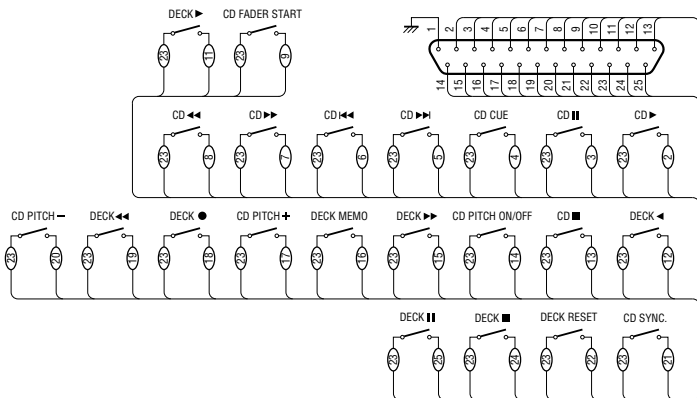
DECK ► CD FADER START

23 11 23 9

1 2 3 4 5 6 7 8 9 10 11 12 13
14 15 16 17 18 19 20 21 22 23 24 25

CD ◄◄ CD ►► CD |◄◄ CD ►►| CD CUE CD ❚❚ CD ►

23 8 23 7 23 6 23 5 23 4 23 3 23 2

CD PITCH − DECK ◄◄ DECK ● CD PITCH + DECK MEMO DECK ►► CD PITCH ON/OFF CD ■ DECK ◄

23 20 23 19 23 18 23 17 23 16 23 15 23 14 23 13 23 12

DECK ❚❚ DECK ■ DECK RESET CD SYNC.

23 25 23 24 23 22 23 21